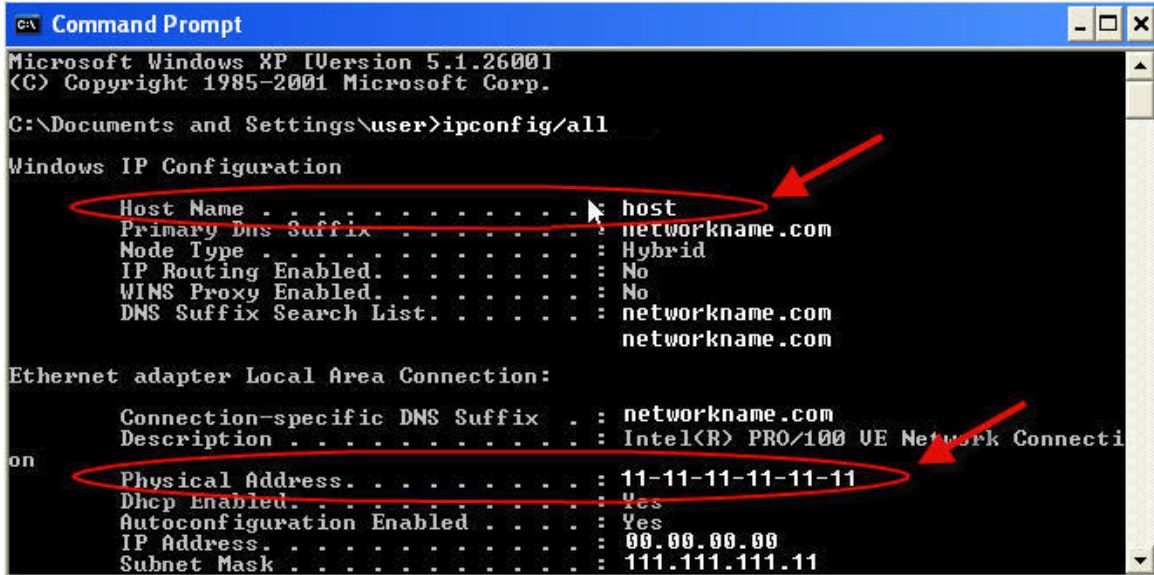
Command Prompt

Microsoft Windows XP [Version 5.1.2600]
(C) Copyright 1985-2001 Microsoft Corp.

C:\Documents and Settings\user>ipconfig/all

Windows IP Configuration

Host Name . . . . . . . . . . . . : host
Primary Dns Suffix . . . . . . . : networkname.com
Node Type . . . . . . . . . . . . : Hybrid
IP Routing Enabled. . . . . . . . : No
WINS Proxy Enabled. . . . . . . . : No
DNS Suffix Search List. . . . . . : networkname.com
networkname.com

Ethernet adapter Local Area Connection:

Connection-specific DNS Suffix . : networkname.com
Description . . . . . . . . . . . : Intel(R) PRO/100 VE Network Connection
Physical Address. . . . . . . . . : 11-11-11-11-11-11
Dhcp Enabled. . . . . . . . . . . : Yes
Autoconfiguration Enabled . . . . : Yes
IP Address. . . . . . . . . . . . : 00.00.00.00
Subnet Mask . . . . . . . . . . . : 111.111.111.11